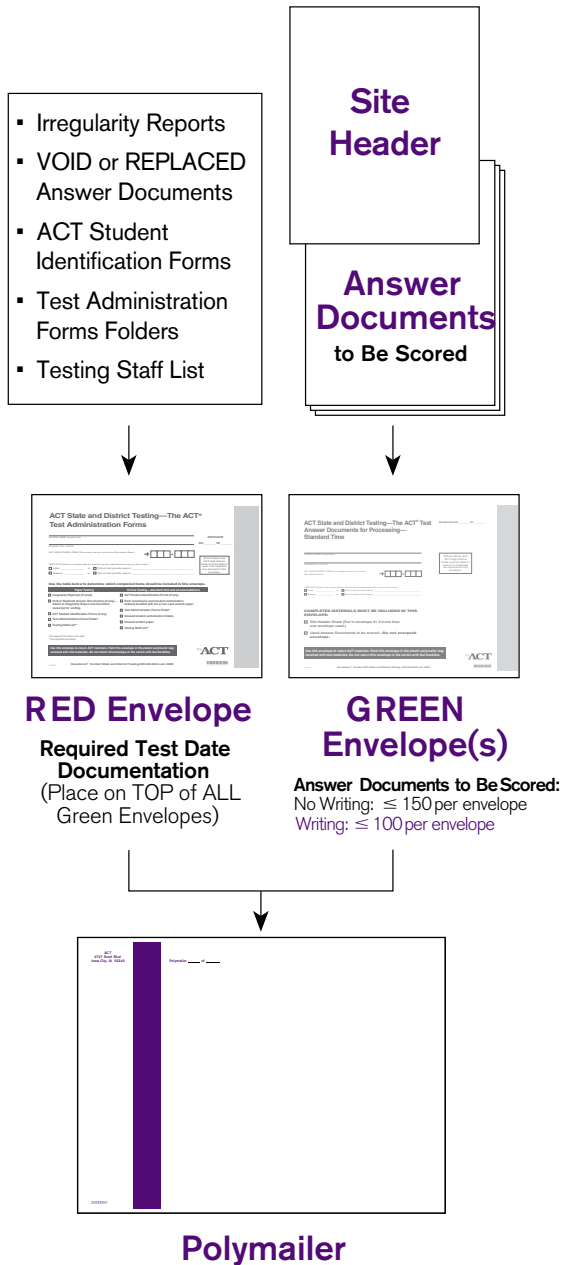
- Irregularity Reports
- VOID or REPLACED Answer Documents
- ACT Student Identification Forms
- Test Administration Forms Folders
- Testing Staff List

Site Header

Answer Documents
to Be Scored

ACT State and District Testing—The ACT® Test Administration Forms

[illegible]

ACT

ACT State and District Testing—The ACT® Test Answer Documents for Processing—Standard Time

COMPLETED MATERIALS MUST BE INCLUDED IN THIS ENVELOPE:

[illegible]

ACT

RED Envelope

Required Test Date Documentation
(Place on TOP of ALL Green Envelopes)

GREEN Envelope(s)

Answer Documents to Be Scored:
No Writing: $\leq 150$ per envelope
Writing: $\leq 100$ per envelope

ACT
2727 Scott Blvd
Iowa City, IA 52243

Polymailer ____ of ____

Polymailer